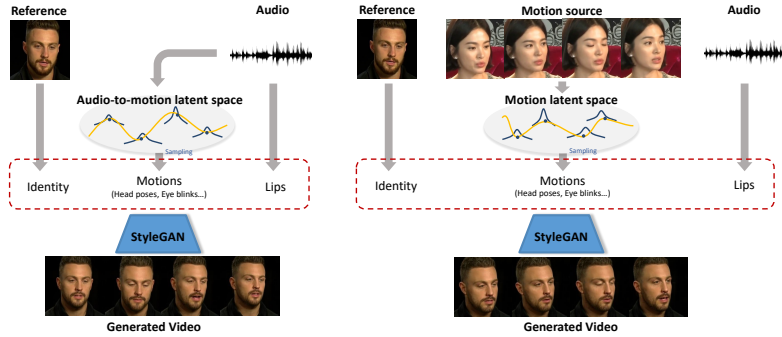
Reference

Audio

Audio-to-motion latent space

Sampling

Identity

Motions
(Head poses, Eye blinks...)

Lips

StyleGAN

Generated Video

Reference

Motion source

Audio

Motion latent space

Sampling

Identity

Motions
(Head poses, Eye blinks...)

Lips

StyleGAN

Generated Video